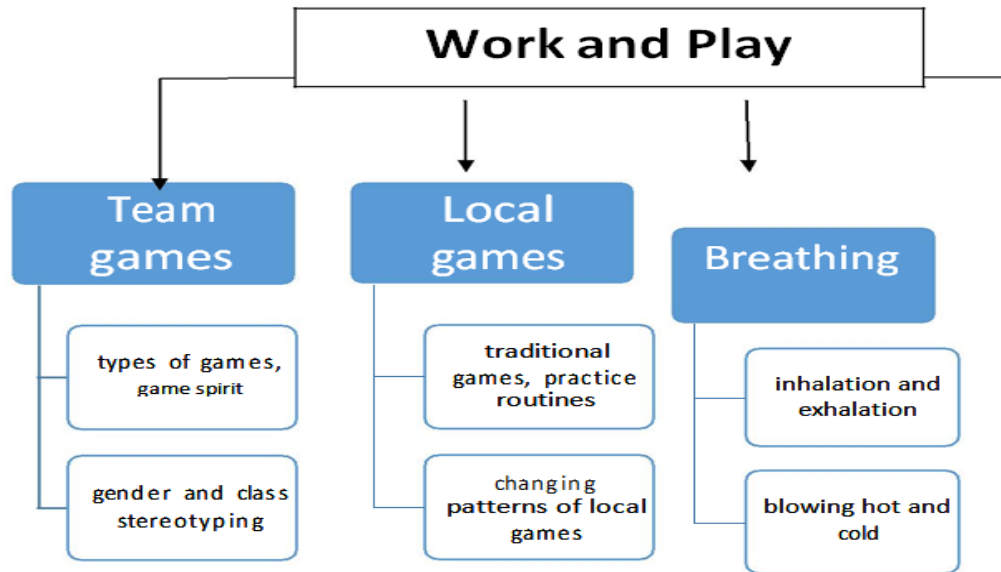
Work and Play

Team games

types of games, game spirit

gender and class stereotyping

Local games

traditional games, practice routines

changing patterns of local games

Breathing

inhalation and exhalation

blowing hot and cold